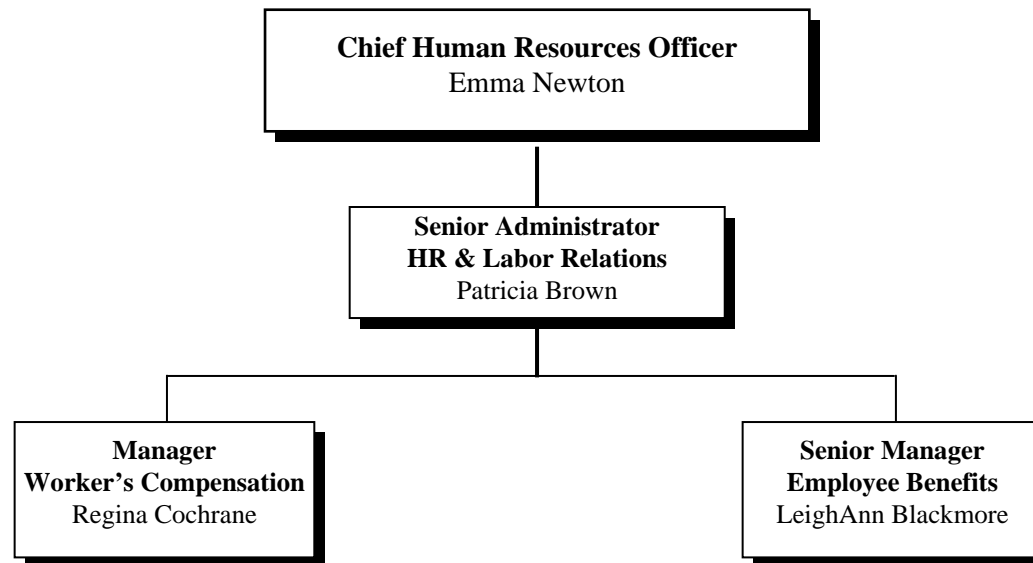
**Chief Human Resources Officer**
Emma Newton

**Senior Administrator**
**HR & Labor Relations**
Patricia Brown

**Manager**
**Worker's Compensation**
Regina Cochrane

**Senior Manager**
**Employee Benefits**
LeighAnn Blackmore